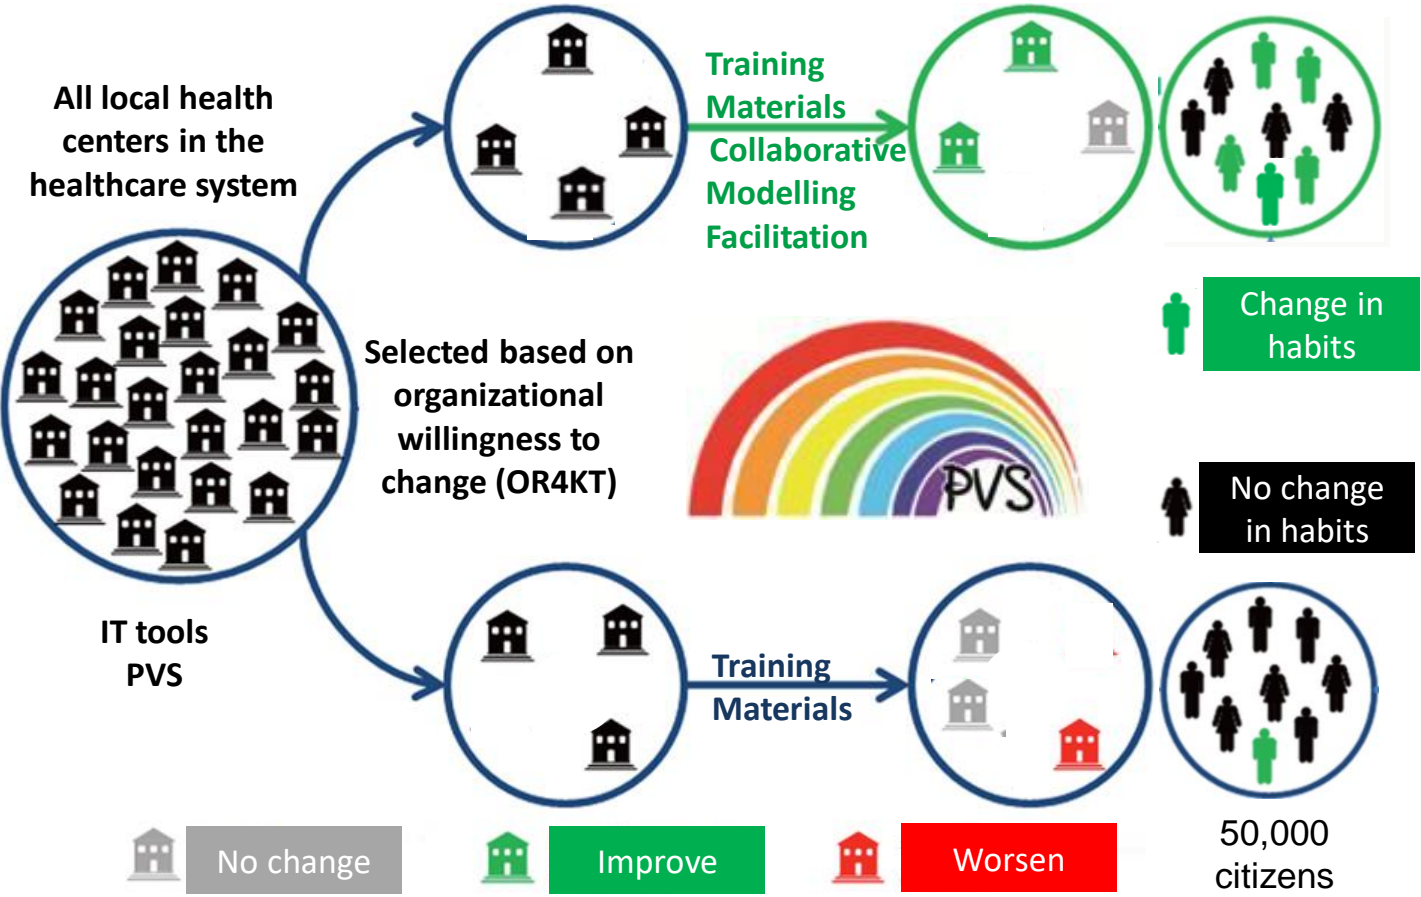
All local health centers in the healthcare system

Training
Materials
Collaborative
Modelling
Facilitation

Change in habits

Selected based on organizational willingness to change (OR4KT)

PVS

No change in habits

IT tools
PVS

Training
Materials

No change

Improve

Worsen

50,000 citizens